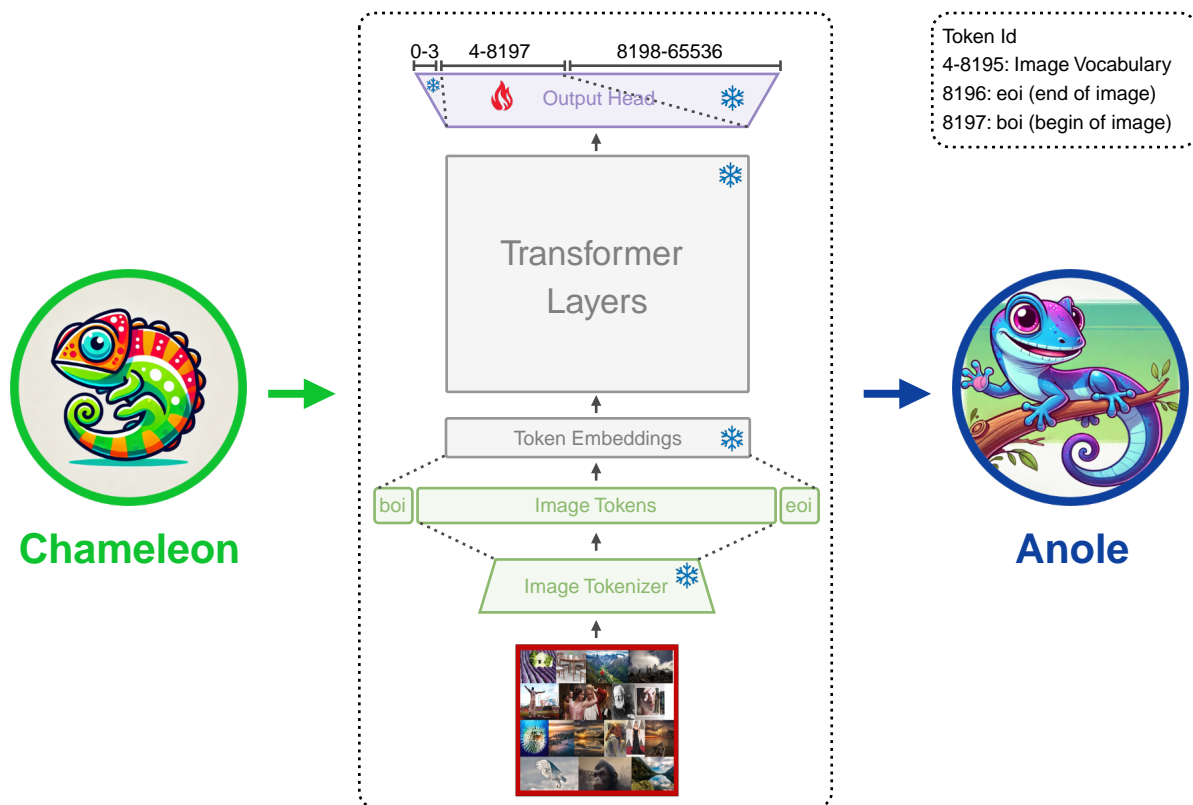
0-3
4-8197
8198-65536
Output Head

Token Id
4-8195: Image Vocabulary
8196: eoi (end of image)
8197: boi (begin of image)

Transformer Layers

Token Embeddings

boi
Image Tokens
eoi

Image Tokenizer

Chameleon

Anole